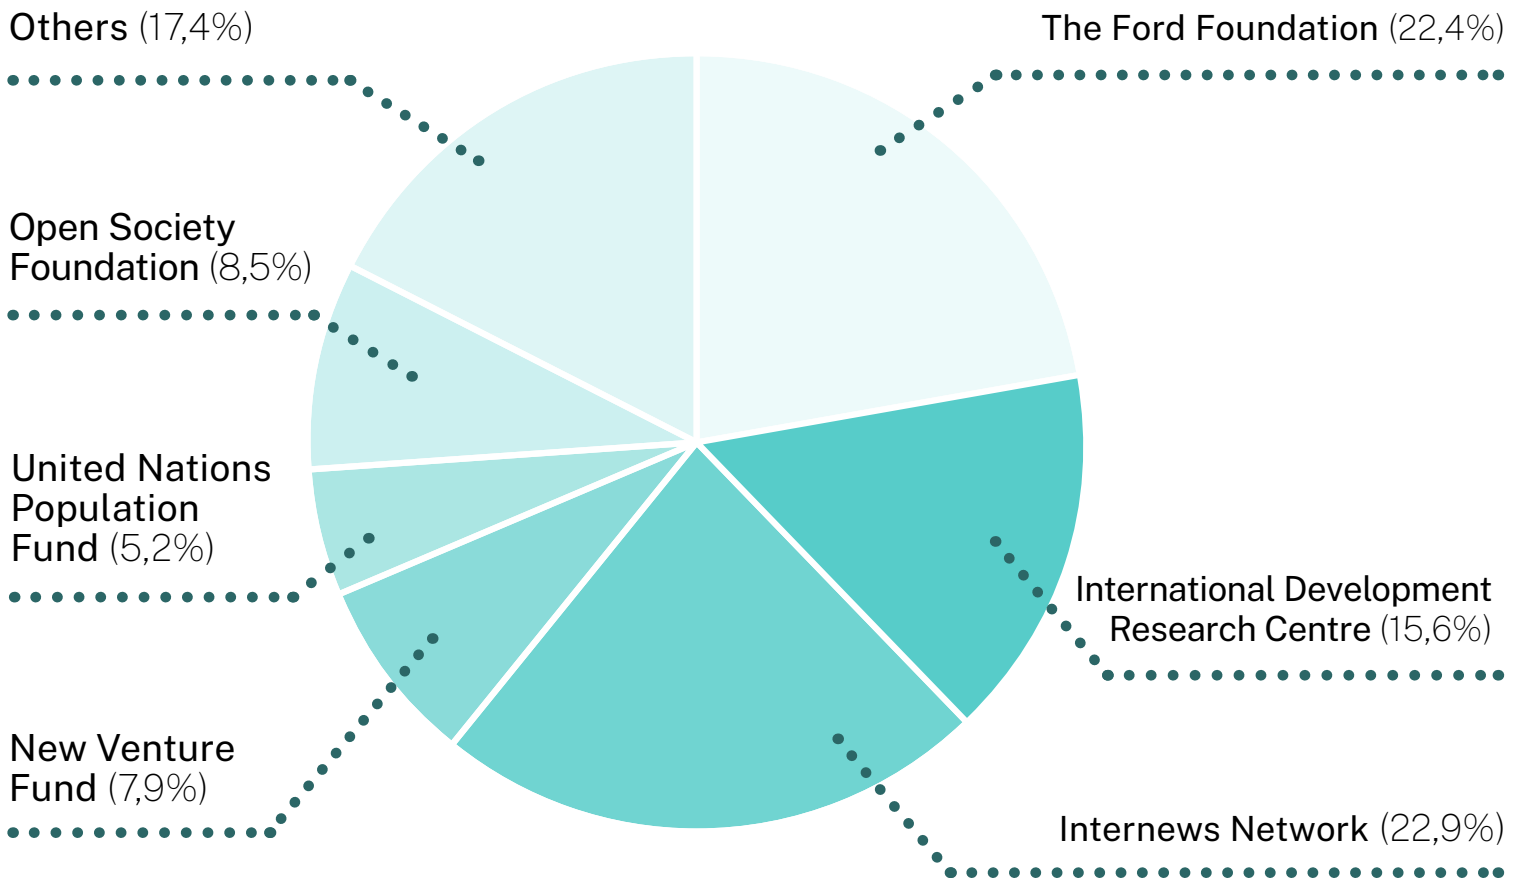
Others (17,4%)

The Ford Foundation (22,4%)

Open Society Foundation (8,5%)

United Nations Population Fund (5,2%)

International Development Research Centre (15,6%)

New Venture Fund (7,9%)

Internews Network (22,9%)